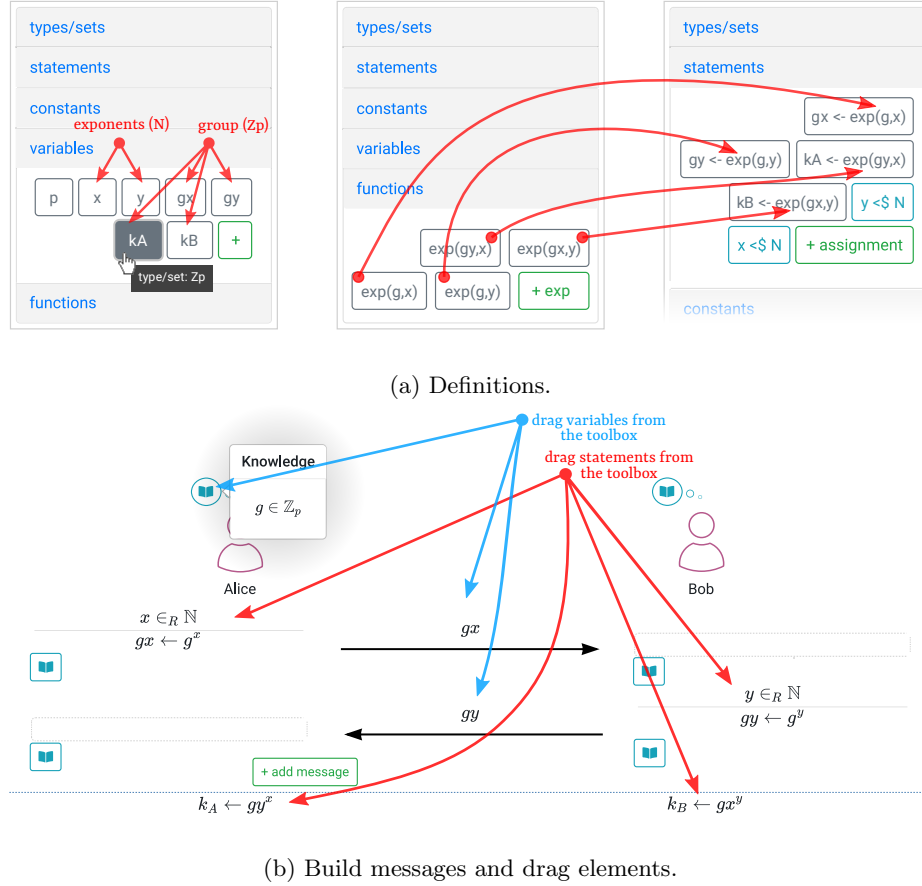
types/sets
statements
constants
exponents (N)
group (Zp)
variables
p
x
y
gx
gy
kA
kB
+
type/set: Zp
functions

types/sets
statements
constants
variables
functions
exp(gy,x)
exp(gx,y)
exp(g,x)
exp(g,y)
+ exp

types/sets
statements
gx <- exp(g,x)
gy <- exp(g,y)
kA <- exp(gy,x)
kB <- exp(gx,y)
y <$ N
x <$ N
+ assignment
constants

(a) Definitions.

drag variables from the toolbox
Knowledge
$g \in \mathbb{Z}_p$
drag statements from the toolbox
Alice
Bob
$x \in_R \mathbb{N}$
$gx \leftarrow g^x$
$gx$
$y \in_R \mathbb{N}$
$gy \leftarrow g^y$
$gy$
+ add message
$k_A \leftarrow gy^x$
$k_B \leftarrow gx^y$

(b) Build messages and drag elements.